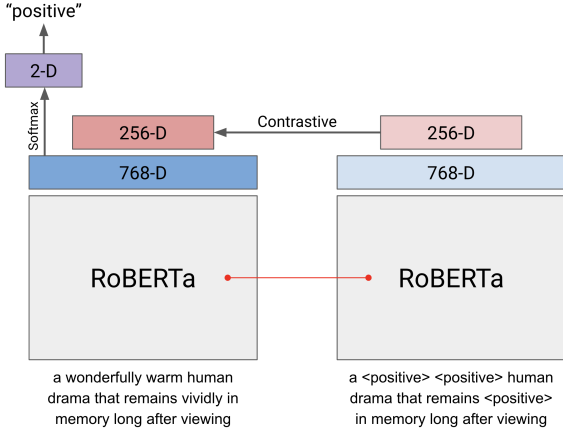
“positive”

2-D

Softmax

256-D

Contrastive

256-D

768-D

768-D

RoBERTa

RoBERTa

a wonderfully warm human drama that remains vividly in memory long after viewing

a <positive> <positive> human drama that remains <positive> in memory long after viewing